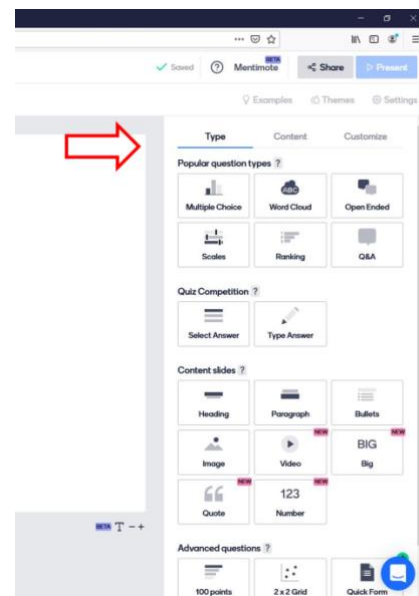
Saved ? Mentimote BETA Share Present

Examples Themes Settings

Type Content Customize

Popular question types ?

Multiple Choice
Word Cloud
Open Ended
Scales
Ranking
Q&A

Quiz Competition ?

Select Answer
Type Answer

Content slides ?

Heading
Paragraph
Bullets
Image
NEW Video
NEW BIG Big
NEW 66 Quote
NEW 123 Number

BETA T − +

Advanced questions ?

100 points
2 x 2 Grid
Quick Form